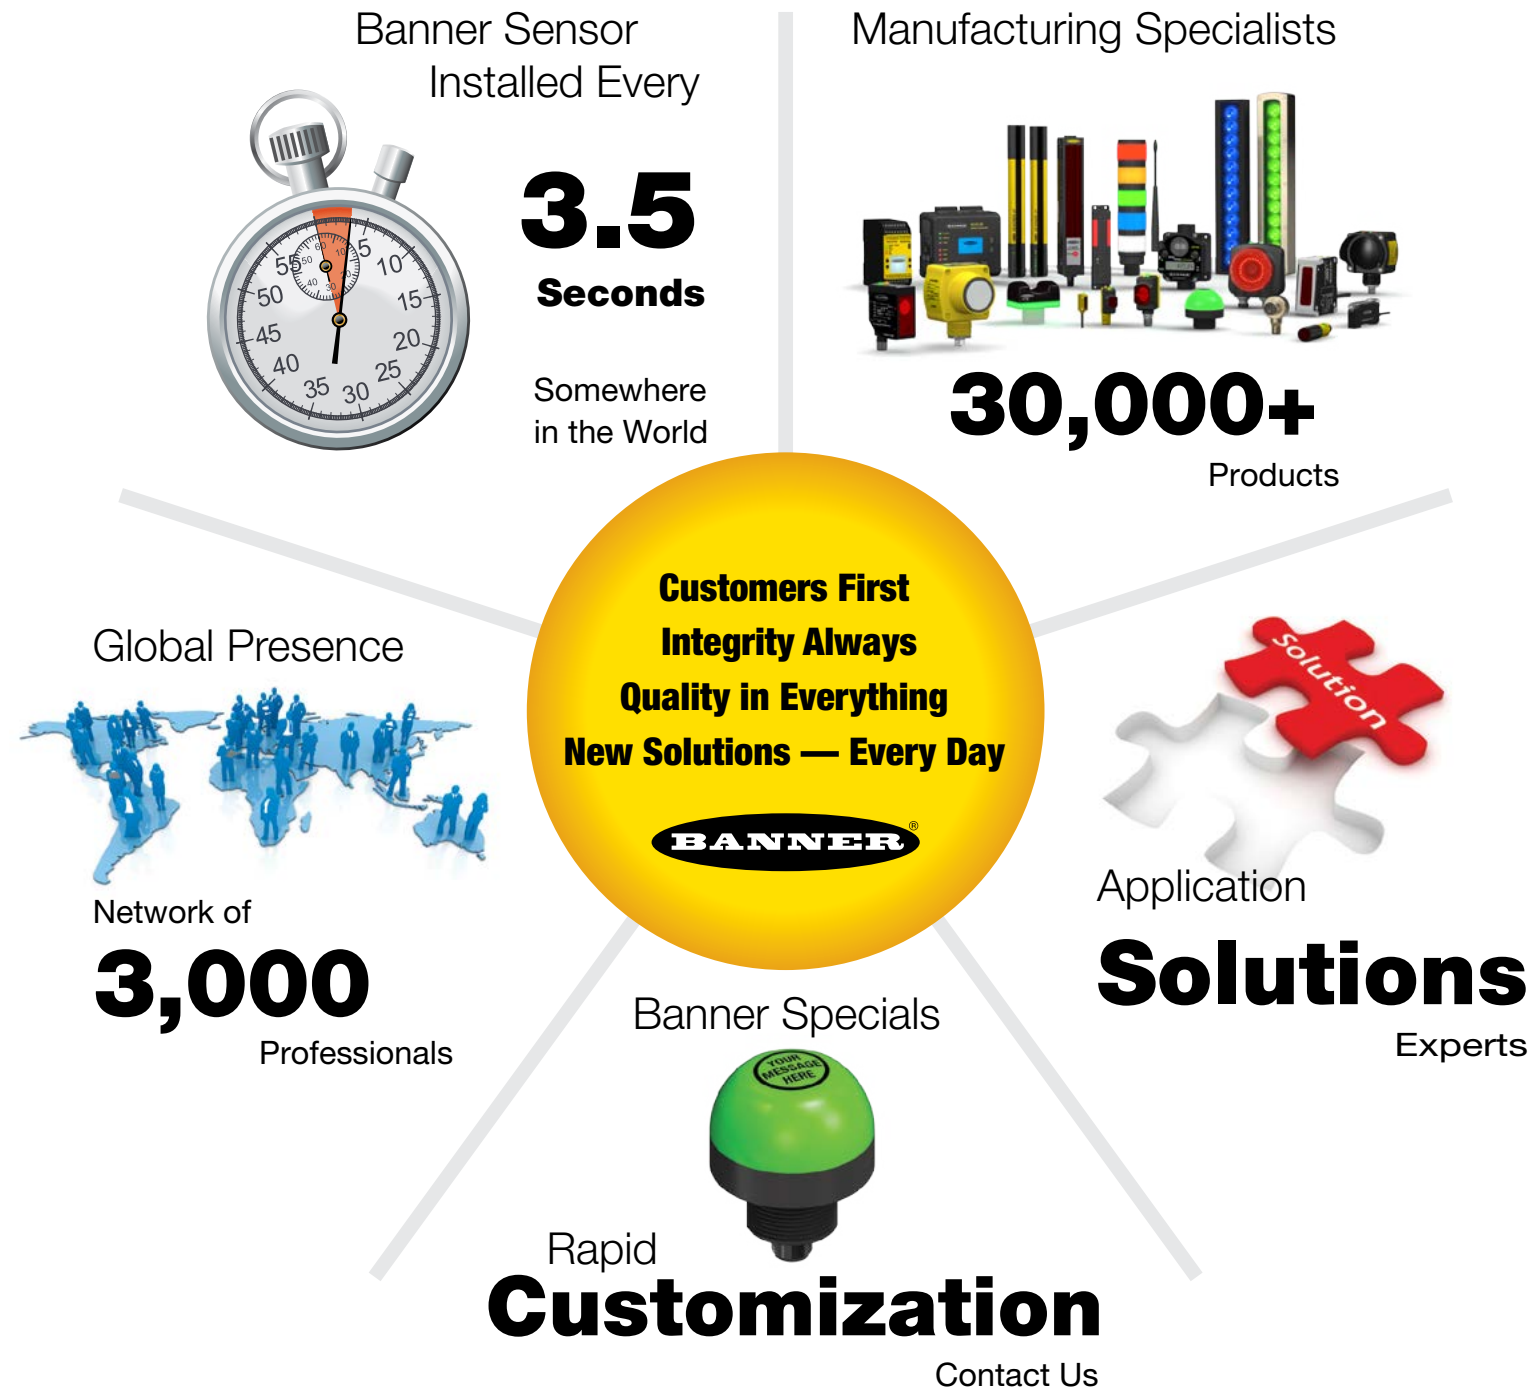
Banner Sensor Installed Every

55 50 45 40 35 30 25 20 15 10 5

3.5

Seconds

Somewhere in the World

Manufacturing Specialists

30,000+

Products

Customers First
Integrity Always
Quality in Everything
New Solutions — Every Day

BANNER®

Global Presence

Network of

3,000

Professionals

Solution

Application

Solutions

Experts

Banner Specials

YOUR MESSAGE HERE

Rapid

Customization

Contact Us